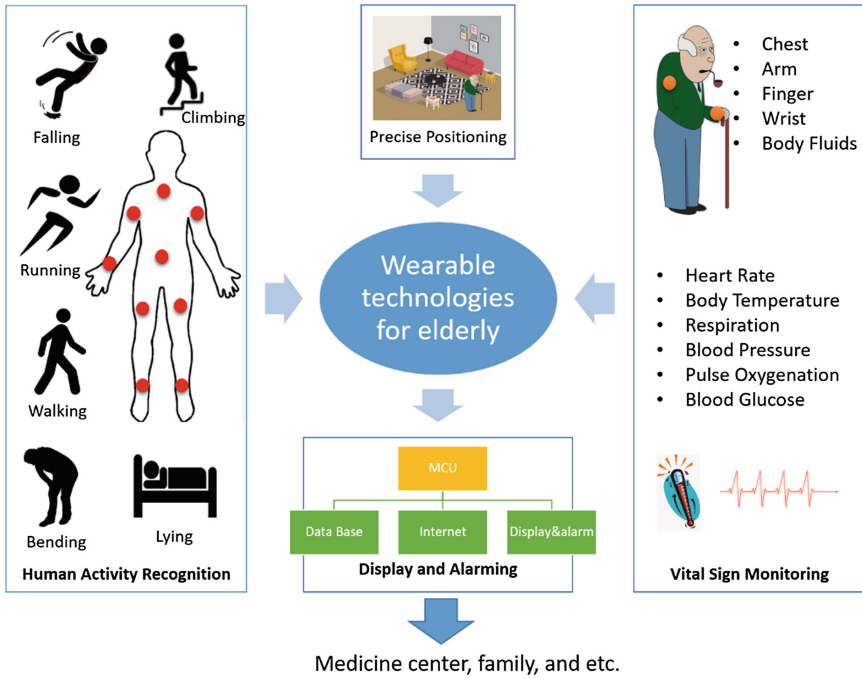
Falling
Climbing
Running
Walking
Bending
Lying
Human Activity Recognition

Precise Positioning

Wearable technologies for elderly

MCU
Data Base
Internet
Display&alarm
Display and Alarming

- Chest
- Arm
- Finger
- Wrist
- Body Fluids

- Heart Rate
- Body Temperature
- Respiration
- Blood Pressure
- Pulse Oxygenation
- Blood Glucose

Vital Sign Monitoring

Medicine center, family, and etc.